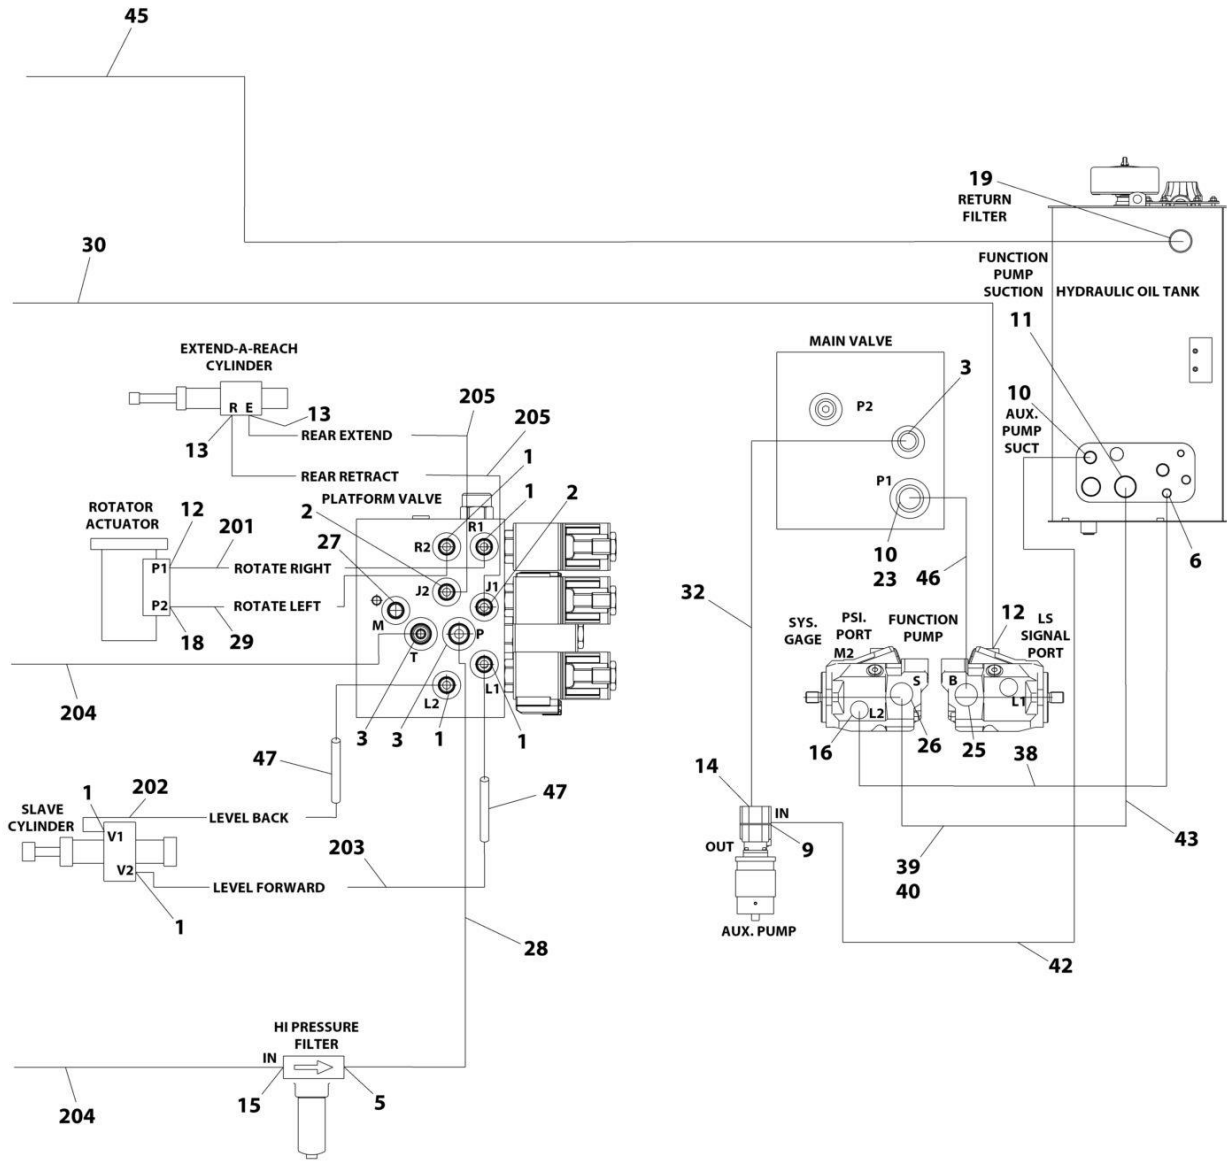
45

19
RETURN
FILTER

30

FUNCTION
PUMP
SUCTION

HYDRAULIC OIL TANK

11

EXTEND-A-REACH
CYLINDER

MAIN VALVE

3

R E
13
13
REAR EXTEND

205
205

P2

10
AUX.
PUMP
SUCT

REAR RETRACT

1

1

2

PLATFORM VALVE

ROTATOR
ACTUATOR

12

201

R1
R2

P1

2

27

J2
J1

P1
ROTATE RIGHT

ROTATE LEFT
P2

M

T

P

10
23

46

6

32

12
SYS.
GAGE
PSI.
PORT
FUNCTION
PUMP
LS
SIGNAL
PORT

M2

18
29

L2
L1

S
B
L1

204

3
3
1
1

L2

16
26
25
38

47

14

47

1
202

SLAVE
CYLINDER

V1
LEVEL BACK

IN

OUT

9

43

203

V2

LEVEL FORWARD

39
40

1

28

AUX. PUMP

42

HI PRESSURE
FILTER

IN

15

5

204